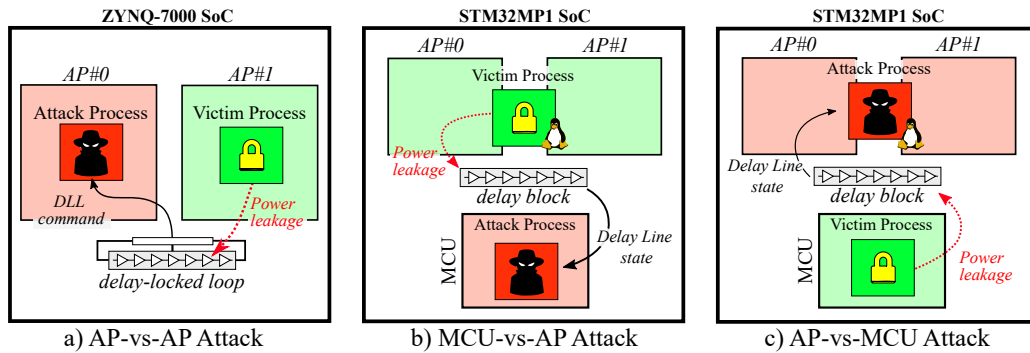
ZYNQ-7000 SoC

AP#0

AP#1

Attack Process

Victim Process

DLL command

Power leakage

delay-locked loop

a) AP-vs-AP Attack

STM32MP1 SoC

AP#0

AP#1

Victim Process

Power leakage

delay block

Attack Process

MCU

Delay Line state

b) MCU-vs-AP Attack

STM32MP1 SoC

AP#0

AP#1

Attack Process

Delay Line state

delay block

Victim Process

MCU

Power leakage

c) AP-vs-MCU Attack